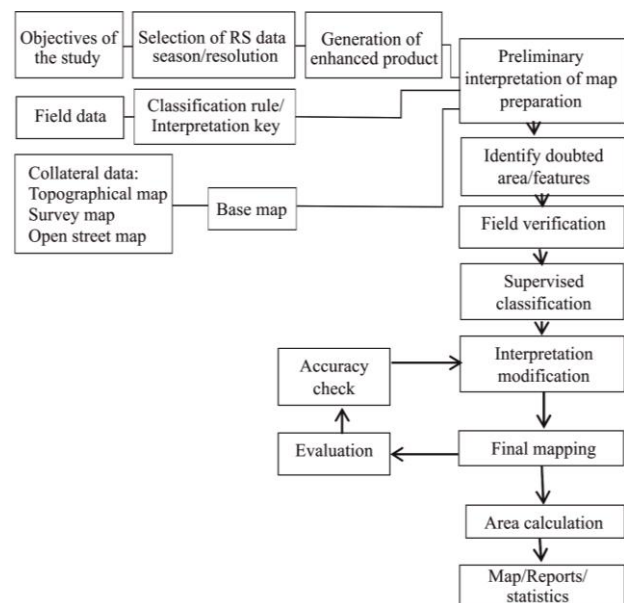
Objectives of the study

Selection of RS data season/resolution

Generation of enhanced product

Preliminary interpretation of map preparation

Field data

Classification rule/ Interpretation key

Collateral data: Topographical map Survey map Open street map

Base map

Identify doubted area/features

Field verification

Supervised classification

Accuracy check

Interpretation modification

Evaluation

Final mapping

Area calculation

Map/Reports/ statistics